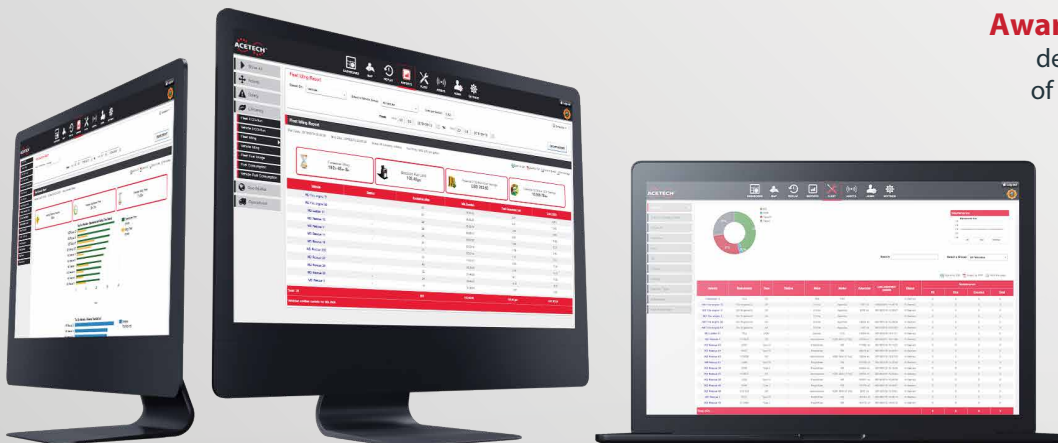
Awar
de
of

ACETECH

DASHBOARD MAP RECAP REPORTS FUEL ALERTS ADMIN SETTINGS

Fuel Usage Report

Fuel Usage Report

Show All
Reports
Timing
Efficiency
Fuel Overview
Vehicle Overview
Fuel Usage
Vehicle Usage
Fuel Cost Usage
Fuel Consumption
Vehicle Fuel Consumption
Geo Status
Maintenance

ACETECH

Search

Total

Select a Group

All Vehicles